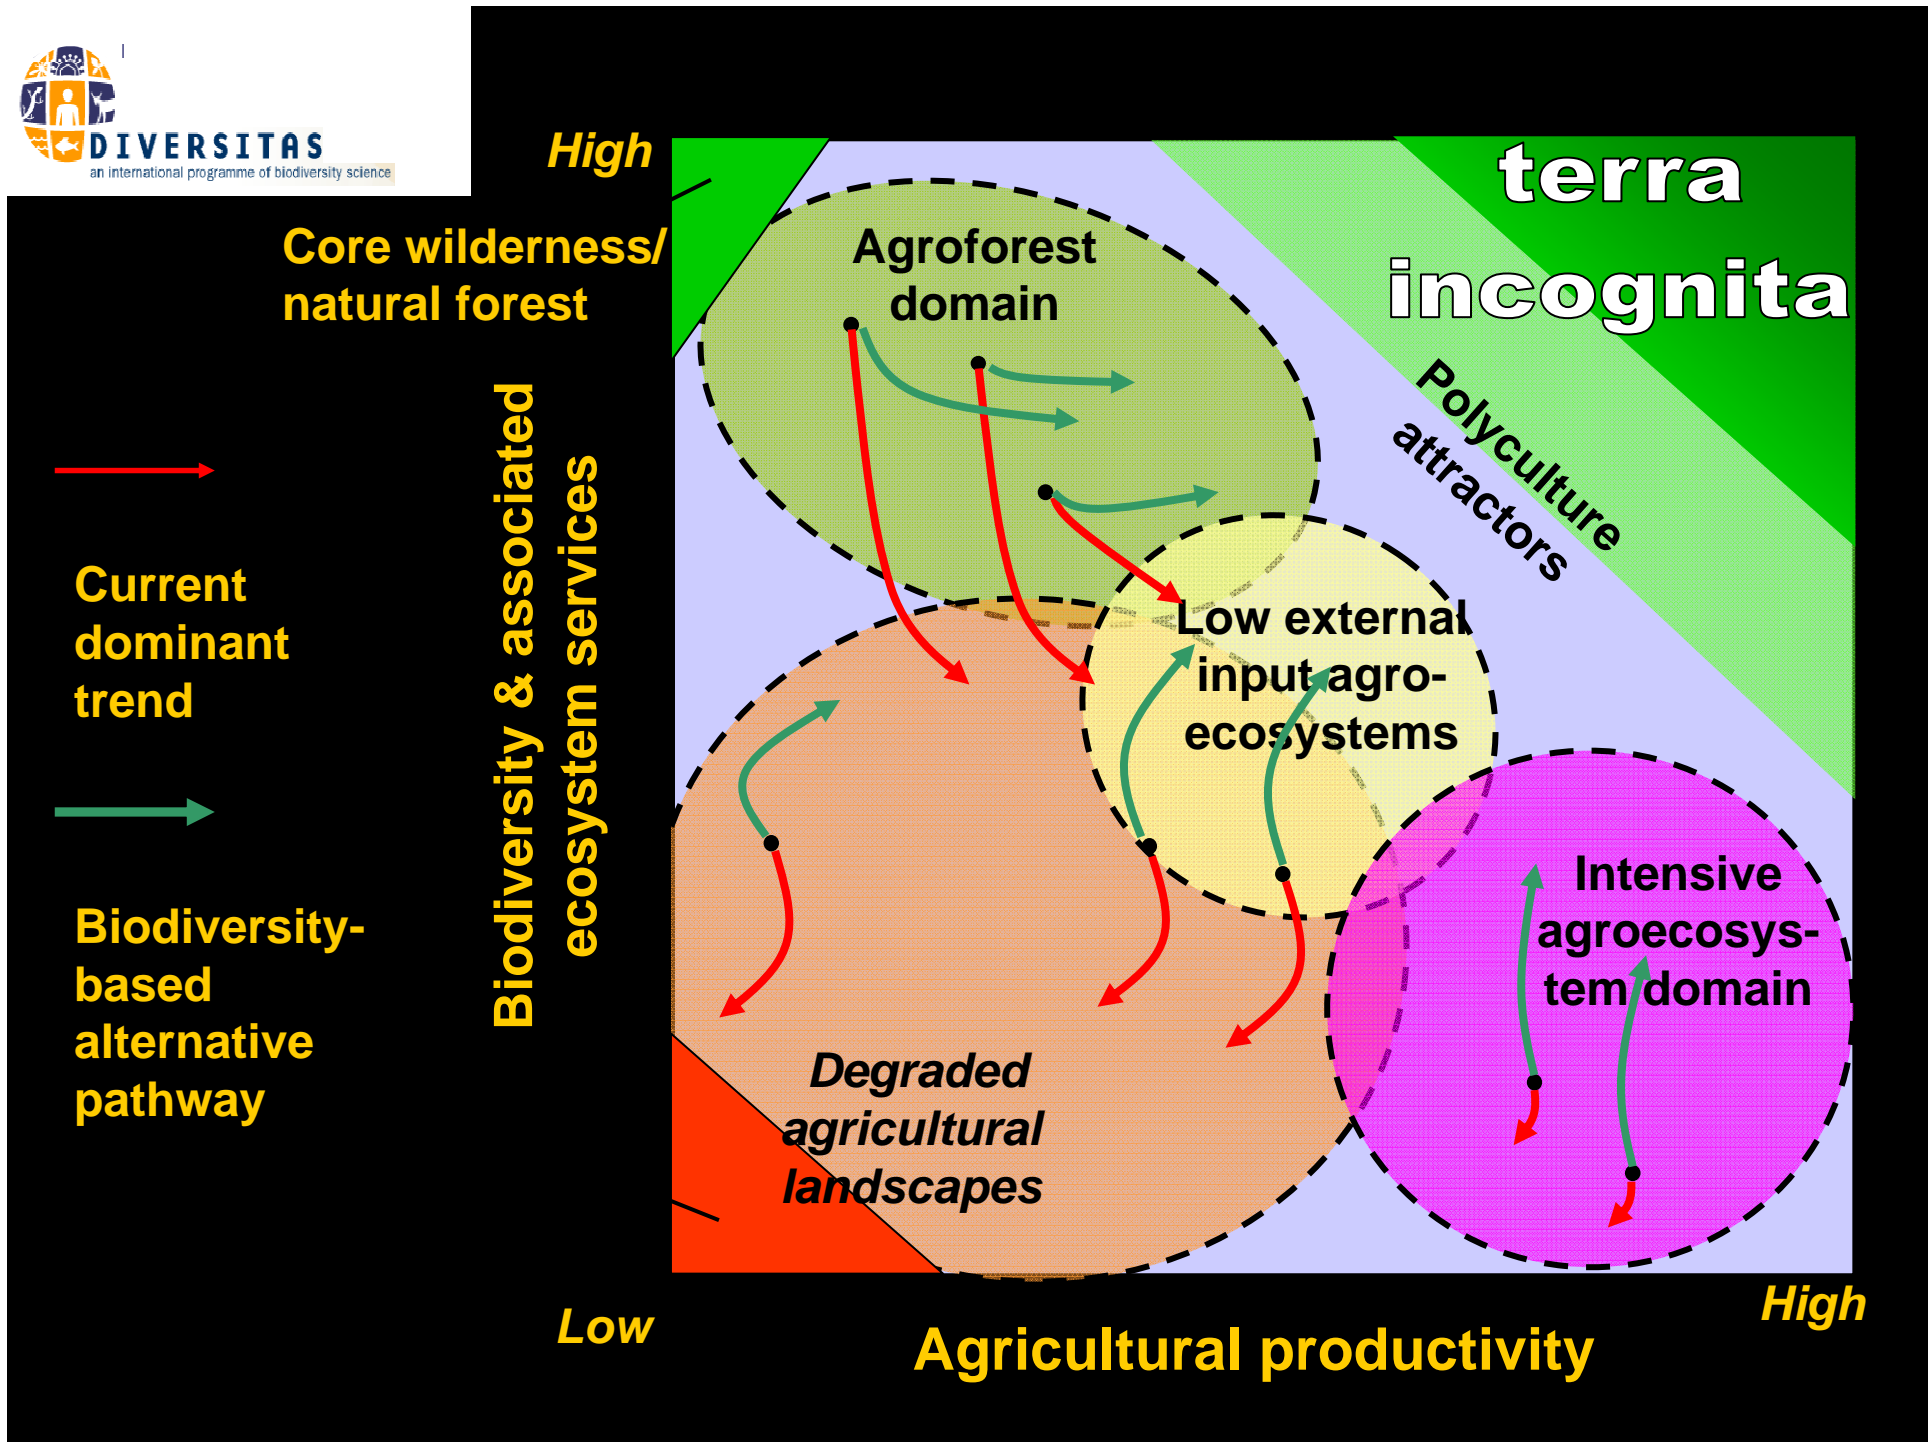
DIVERSITAS
an international programme of biodiversity science

High

Core wilderness/ natural forest

Current dominant trend

Biodiversity-based alternative pathway

Biodiversity & associated ecosystem services

terra incognita

Agroforest domain

Polyculture attractors

Low external input agro-ecosystems

Intensive agroecosystem domain

Degraded agricultural landscapes

Low

High

Agricultural productivity